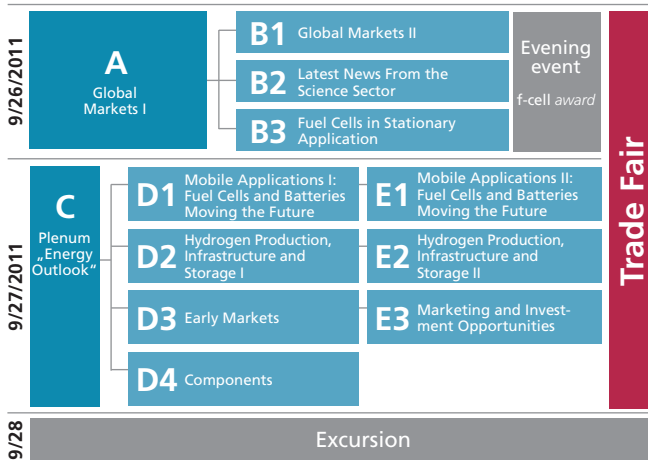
9/26/2011

A
Global Markets I

B1 Global Markets II

B2 Latest News From the Science Sector

B3 Fuel Cells in Stationary Application

Evening event
f-cell award

Trade Fair

9/27/2011

C
Plenum „Energy Outlook“

D1 Mobile Applications I: Fuel Cells and Batteries Moving the Future

E1 Mobile Applications II: Fuel Cells and Batteries Moving the Future

D2 Hydrogen Production, Infrastructure and Storage I

E2 Hydrogen Production, Infrastructure and Storage II

D3 Early Markets

E3 Marketing and Investment Opportunities

D4 Components

9/28

Excursion